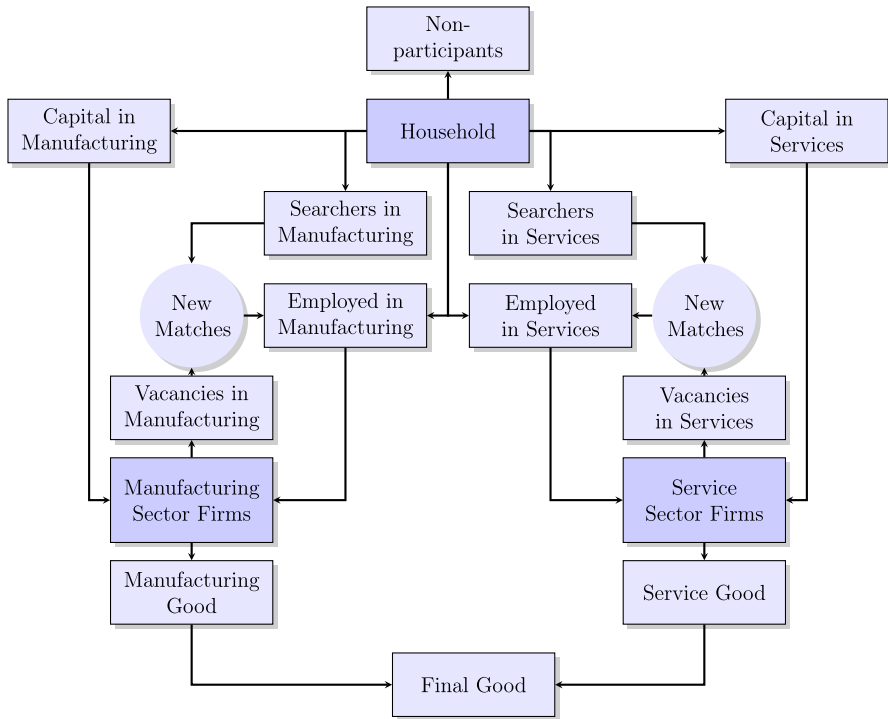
Non-participants

Capital in Manufacturing

Household

Capital in Services

Searchers in Manufacturing

Searchers in Services

New Matches

Employed in Manufacturing

Employed in Services

New Matches

Vacancies in Manufacturing

Vacancies in Services

Manufacturing Sector Firms

Service Sector Firms

Manufacturing Good

Service Good

Final Good